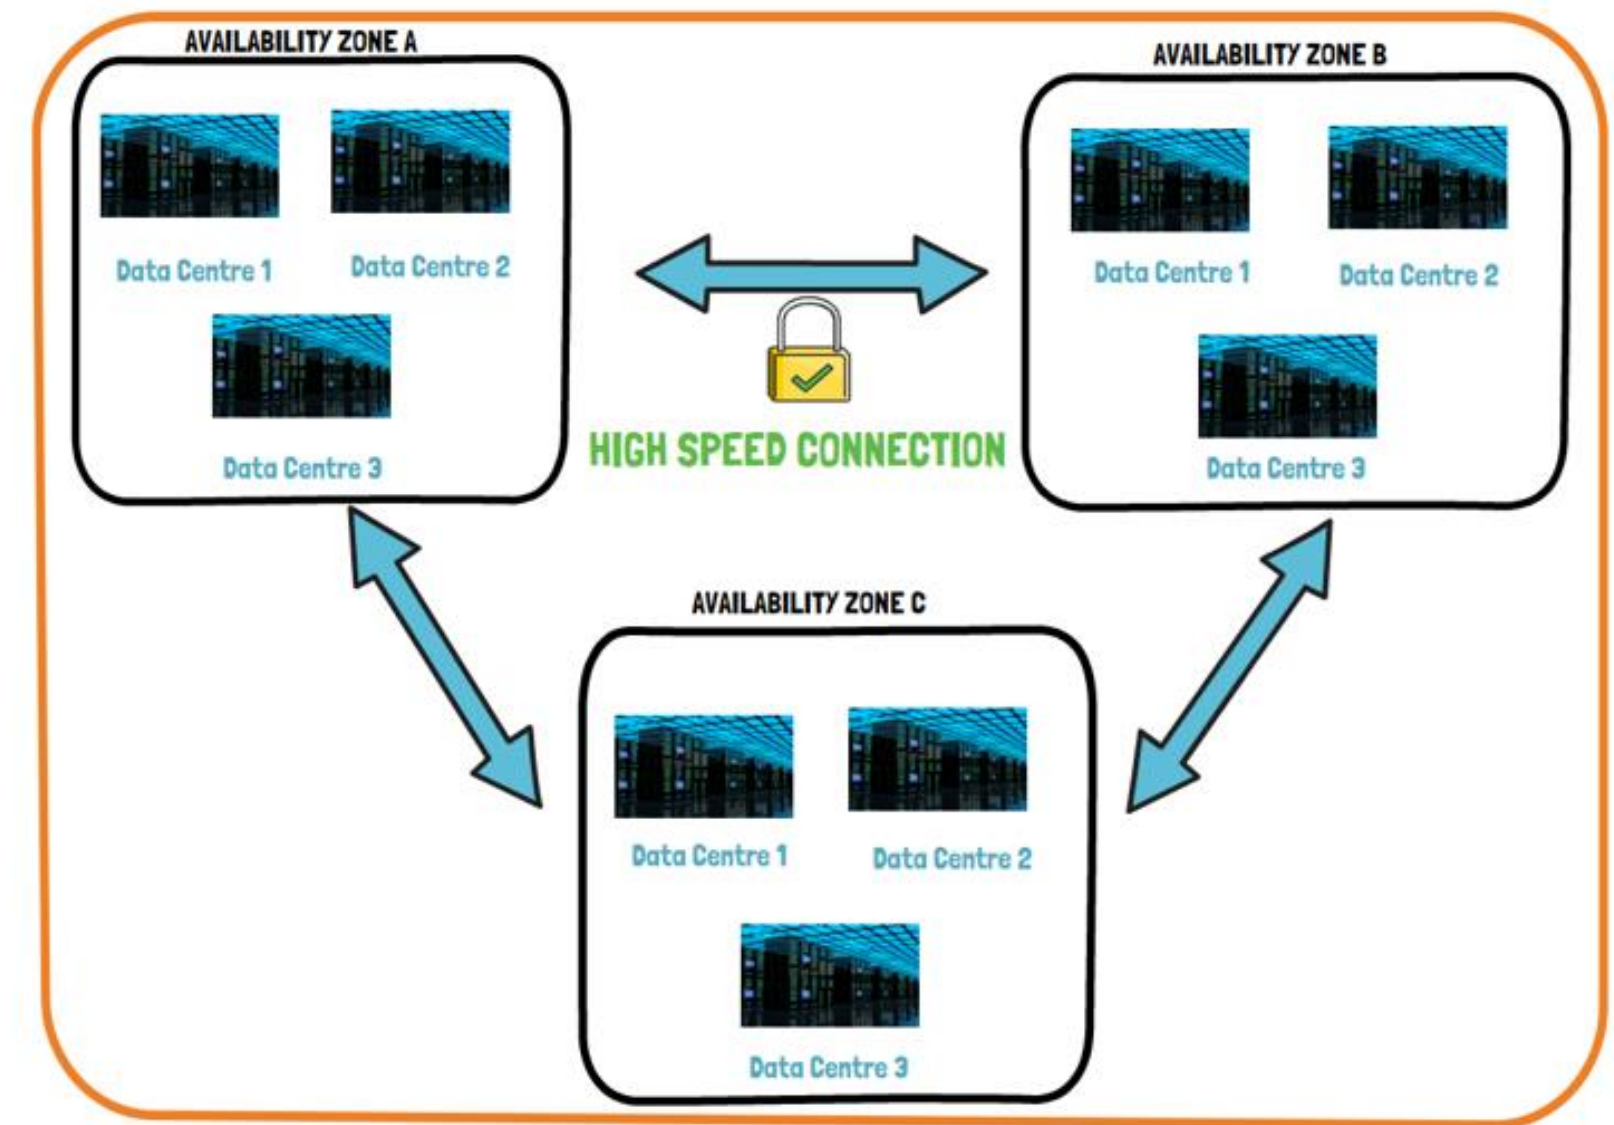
AVAILABILITY ZONE A

Data Centre 1

Data Centre 2

Data Centre 3

AVAILABILITY ZONE B

Data Centre 1

Data Centre 2

Data Centre 3

HIGH SPEED CONNECTION

AVAILABILITY ZONE C

Data Centre 1

Data Centre 2

Data Centre 3